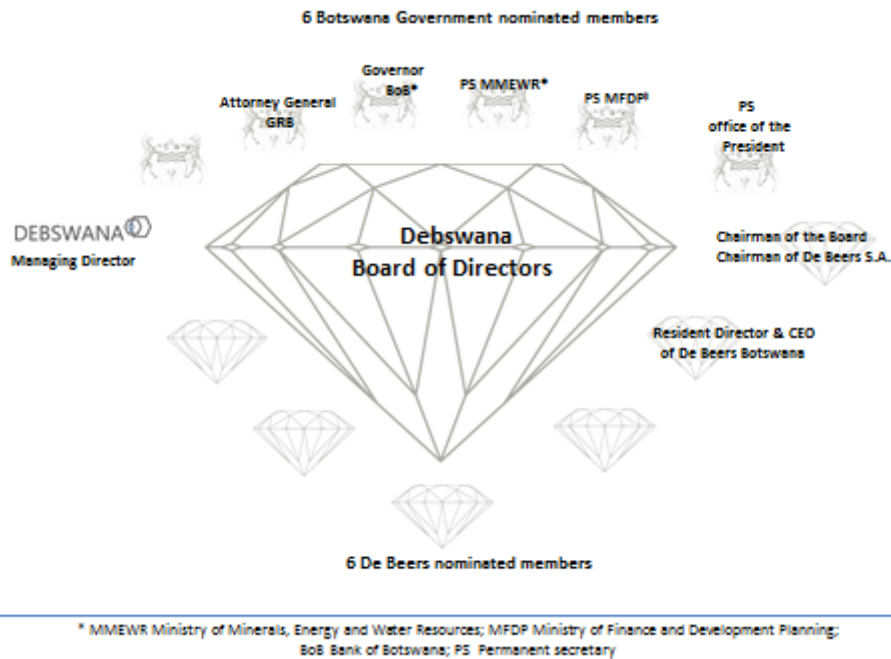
6 Botswana Government nominated members

Attorney General GRB

Governor BoB*

PS MMEWR*

PS MFDP*

PS office of the President

DEBSWANA

Managing Director

Debswana Board of Directors

Chairman of the Board Chairman of De Beers S.A.

Resident Director & CEO of De Beers Botswana

6 De Beers nominated members

* MMEWR Ministry of Minerals, Energy and Water Resources; MFDP Ministry of Finance and Development Planning; BoB Bank of Botswana; PS Permanent secretary